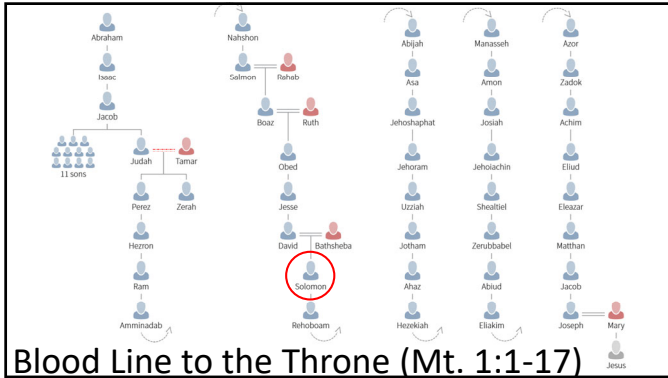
Abraham
Isaac
Jacob
11 sons
Judah
Tamar
Perez
Zerah
Hezron
Ram
Amminadab

Nahshon
Salmon
Rahab
Boaz
Ruth
Obed
Jesse
David
Bathsheba
Solomon
Rehoboam

Abijah
Asa
Jehoshaphat
Jehoram
Uzziah
Jotham
Ahaz
Hezekiah

Manasseh
Amon
Josiah
Jehoiachin
Shealtiel
Zerubbabel
Abiud
Eliakim

Azor
Zadok
Achim
Eliud
Eleazar
Matthan
Jacob
Joseph
Mary
Jesus

Blood Line to the Throne (Mt. 1:1-17)